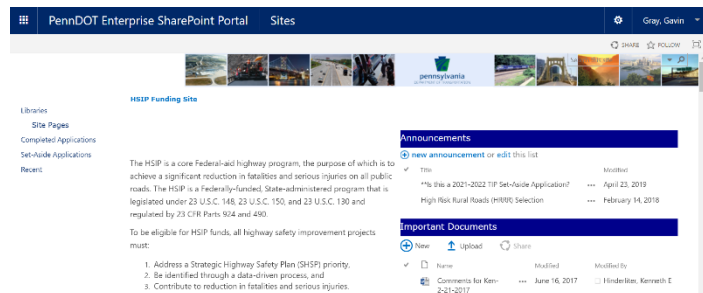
PennDOT Enterprise SharePoint Portal    Sites

Gray, Gavin

SHARE  FOLLOW

pennsylvania
DEPARTMENT OF TRANSPORTATION

HSIP Funding Site

Libraries
Site Pages
Completed Applications
Set-Aside Applications
Recent

The HSIP is a core Federal-aid highway program, the purpose of which is to achieve a significant reduction in fatalities and serious injuries on all public roads. The HSIP is a Federally-funded, State-administered program that is legislated under 23 U.S.C. 148, 23 U.S.C. 150, and 23 U.S.C. 130 and regulated by 23 CFR Parts 924 and 490.

To be eligible for HSIP funds, all highway safety improvement projects must:

1. Address a Strategic Highway Safety Plan (SHSP) priority,
2. Be identified through a data-driven process, and
3. Contribute to reduction in fatalities and serious injuries.

Announcements

new announcement or edit this list

| ✓ | Title | | Modified |
|---|---|---|---|
| | **Is this a 2021-2022 TIP Set-Aside Application? | ··· | April 23, 2019 |
| | High Risk Rural Roads (HRRR) Selection | ··· | February 14, 2018 |

Important Documents

New  Upload  Share

| ✓ | Name | | Modified | Modified By |
|---|---|---|---|---|
| | Comments for Ken-2-21-2017 | ··· | June 16, 2017 | Hinderliter, Kenneth E |